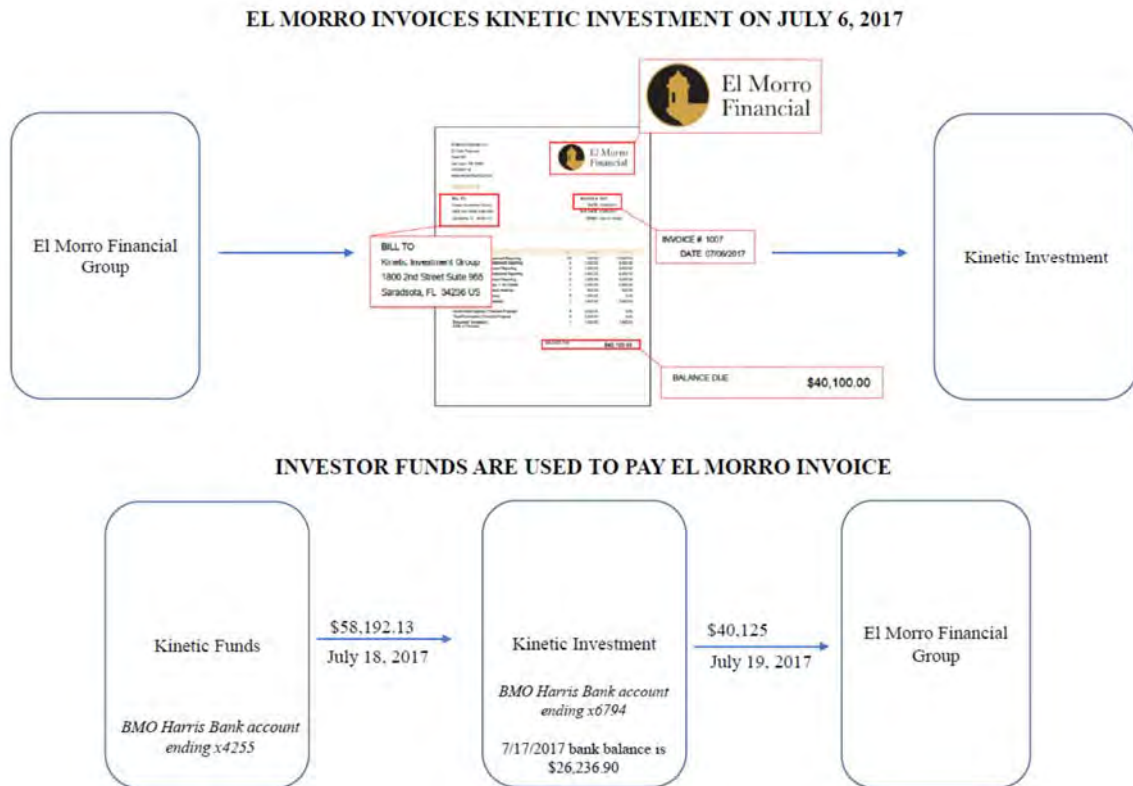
EL MORRO INVOICES KINETIC INVESTMENT ON JULY 6, 2017

El Morro Financial Group

El Morro Financial

El Morro Financial

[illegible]

BILL TO
Kinetic Investment Group
1800 2nd Street Suite 965
Sarasota, FL 34236 US

INVOICE # 1007
DATE 07/06/2017

BALANCE DUE $40,100.00

Kinetic Investment

INVESTOR FUNDS ARE USED TO PAY EL MORRO INVOICE

Kinetic Funds

BMO Harris Bank account ending x4255

$58,192.13
July 18, 2017

Kinetic Investment

BMO Harris Bank account ending x6794

7/17/2017 bank balance is $26,236.90

$40,125
July 19, 2017

El Morro Financial Group